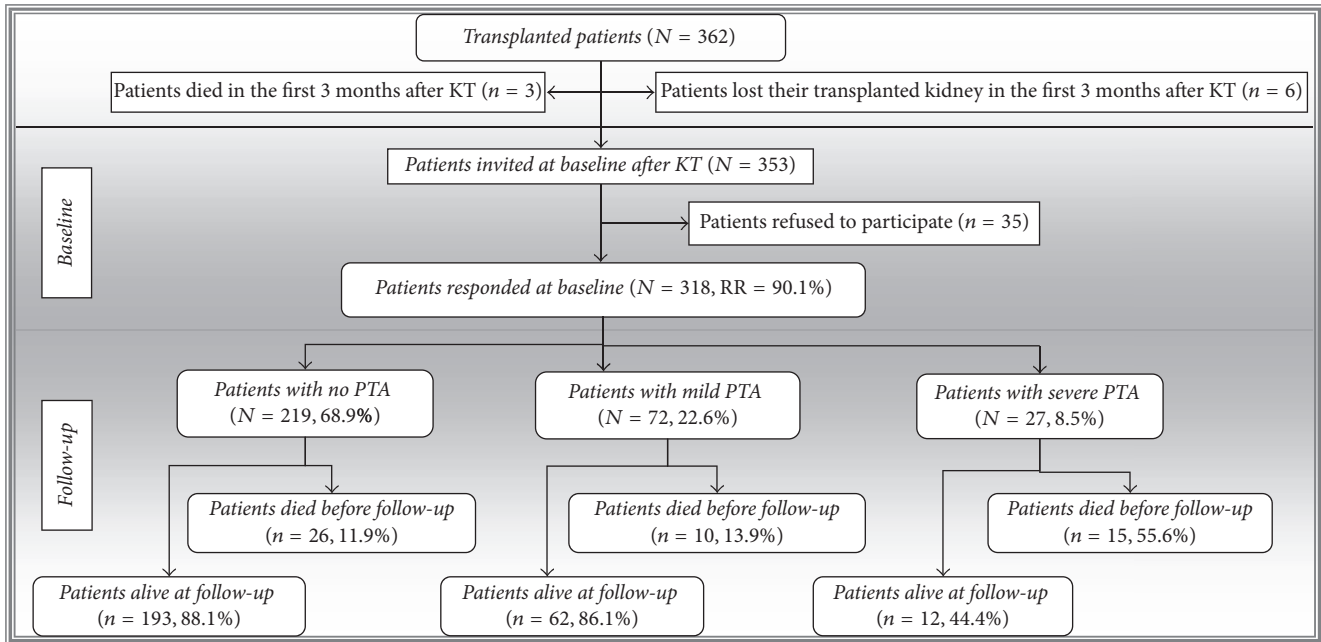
Transplanted patients ($N = 362$)

Patients died in the first 3 months after KT ($n = 3$)

Patients lost their transplanted kidney in the first 3 months after KT ($n = 6$)

Baseline

Patients invited at baseline after KT ($N = 353$)

Patients refused to participate ($n = 35$)

Patients responded at baseline ($N = 318$, RR = 90.1%)

Follow-up

Patients with no PTA ($N = 219$, 68.9%)

Patients with mild PTA ($N = 72$, 22.6%)

Patients with severe PTA ($N = 27$, 8.5%)

Patients died before follow-up ($n = 26$, 11.9%)

Patients died before follow-up ($n = 10$, 13.9%)

Patients died before follow-up ($n = 15$, 55.6%)

Patients alive at follow-up ($n = 193$, 88.1%)

Patients alive at follow-up ($n = 62$, 86.1%)

Patients alive at follow-up ($n = 12$, 44.4%)